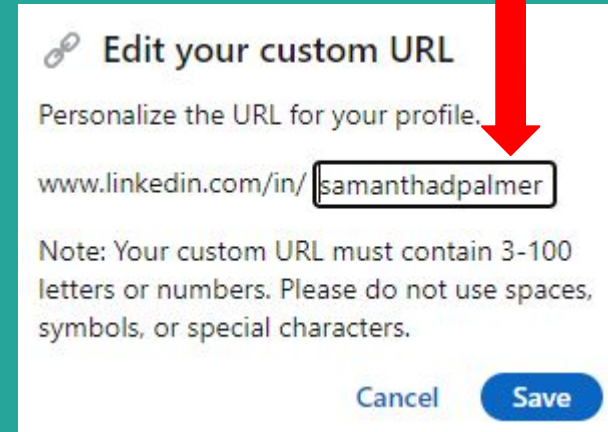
Edit your custom URL

Personalize the URL for your profile.

www.linkedin.com/in/ samanthadpalmer

Note: Your custom URL must contain 3-100 letters or numbers. Please do not use spaces, symbols, or special characters.

Cancel Save